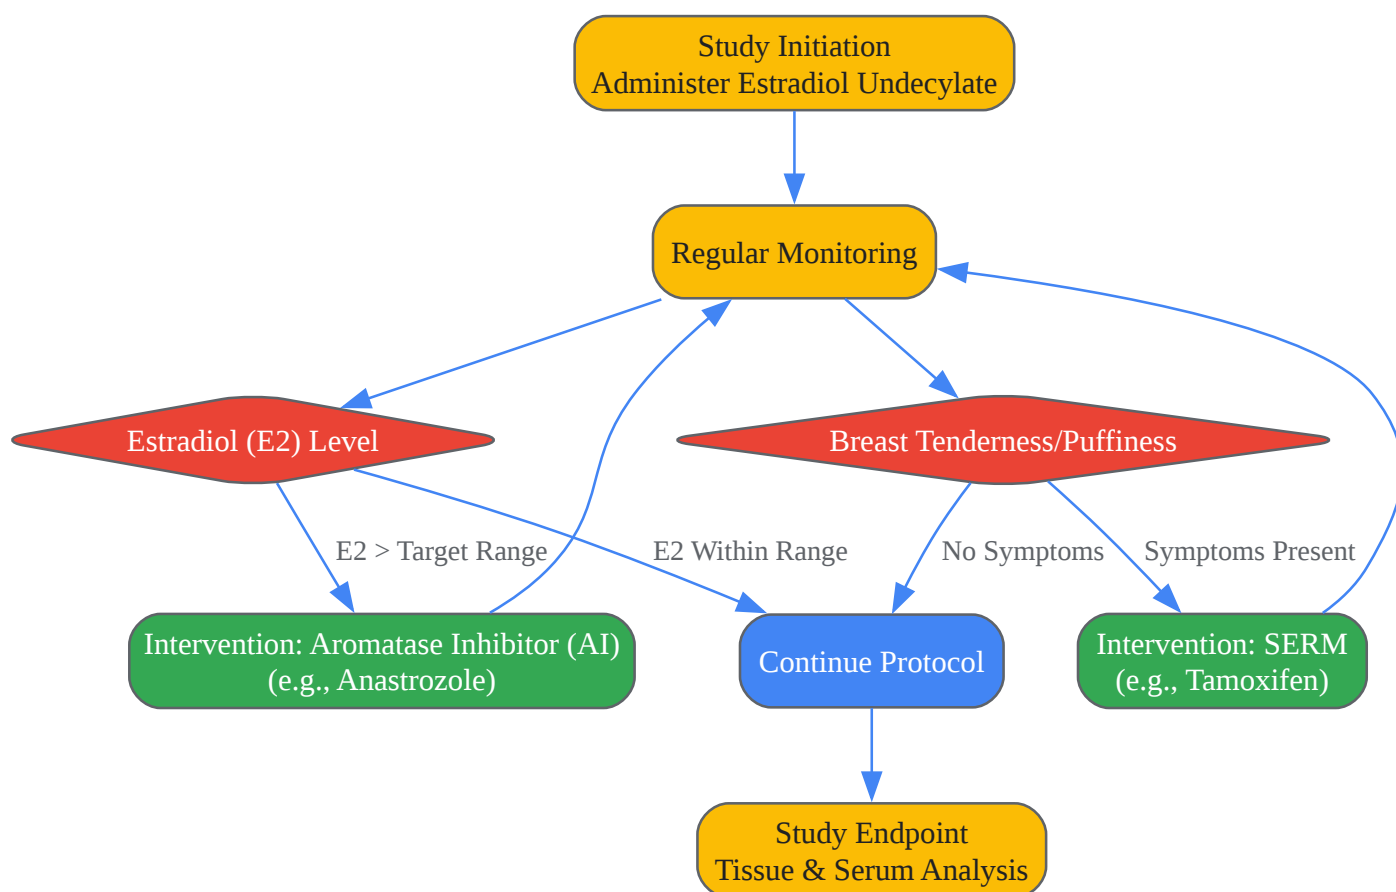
Study Initiation
Administer Estradiol Undecylate

Regular Monitoring

Estradiol (E2) Level

Breast Tenderness/Puffiness

E2 > Target Range

E2 Within Range

No Symptoms

Symptoms Present

Intervention: Aromatase Inhibitor (AI)
(e.g., Anastrozole)

Continue Protocol

Intervention: SERM
(e.g., Tamoxifen)

Study Endpoint
Tissue & Serum Analysis